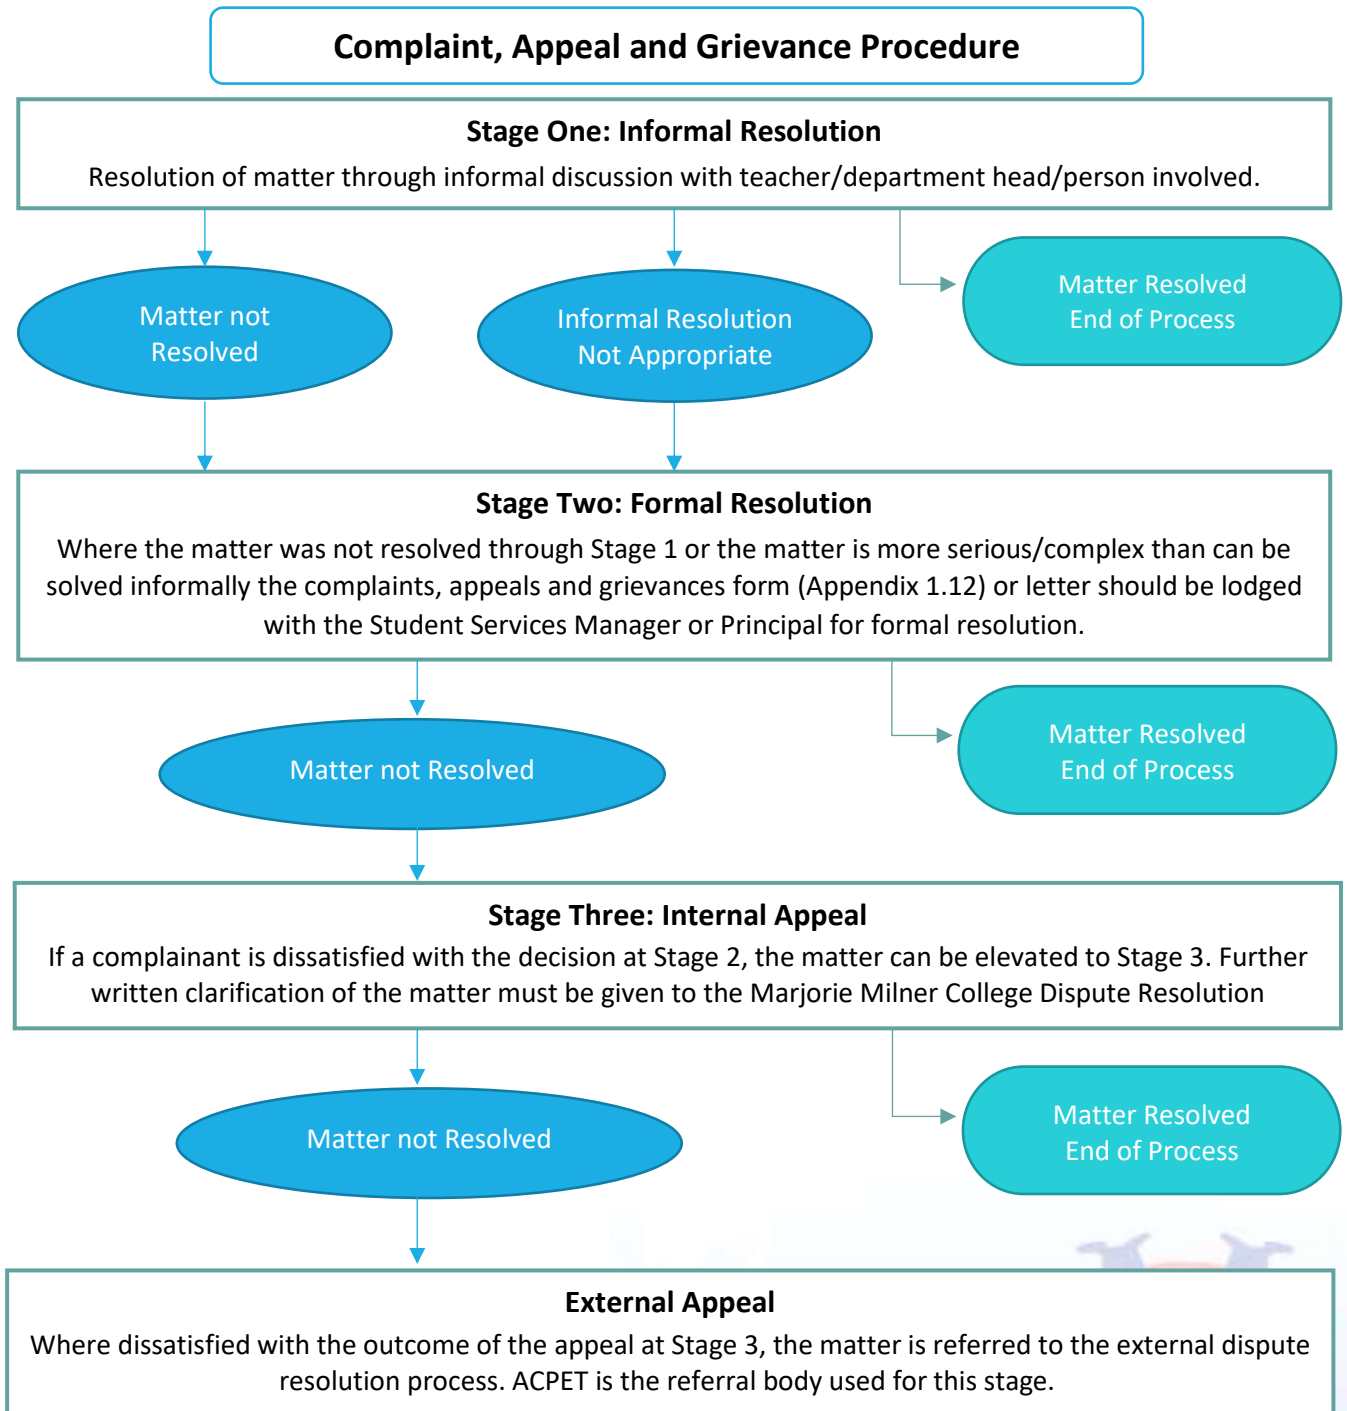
Complaint, Appeal and Grievance Procedure

Stage One: Informal Resolution
Resolution of matter through informal discussion with teacher/department head/person involved.

Matter not Resolved

Informal Resolution Not Appropriate

Matter Resolved End of Process

Stage Two: Formal Resolution
Where the matter was not resolved through Stage 1 or the matter is more serious/complex than can be solved informally the complaints, appeals and grievances form (Appendix 1.12) or letter should be lodged with the Student Services Manager or Principal for formal resolution.

Matter not Resolved

Matter Resolved End of Process

Stage Three: Internal Appeal
If a complainant is dissatisfied with the decision at Stage 2, the matter can be elevated to Stage 3. Further written clarification of the matter must be given to the Marjorie Milner College Dispute Resolution

Matter not Resolved

Matter Resolved End of Process

External Appeal
Where dissatisfied with the outcome of the appeal at Stage 3, the matter is referred to the external dispute resolution process. ACPET is the referral body used for this stage.